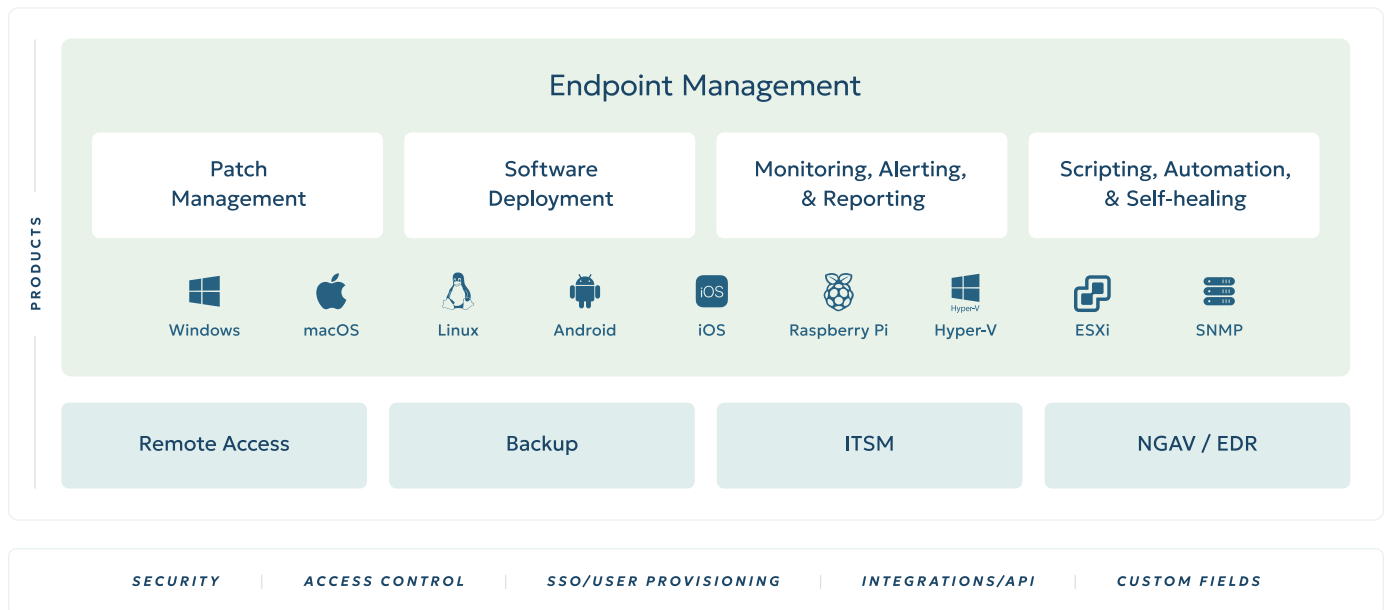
PRODUCTS

Endpoint Management

Patch Management

Software Deployment

Monitoring, Alerting, & Reporting

Scripting, Automation, & Self-healing

Windows

macOS

Linux

Android

iOS

iOS

Raspberry Pi

Hyper-V

Hyper-V

ESXi

SNMP

Remote Access

Backup

ITSM

NGAV / EDR

SECURITY | ACCESS CONTROL | SSO/USER PROVISIONING | INTEGRATIONS/API | CUSTOM FIELDS